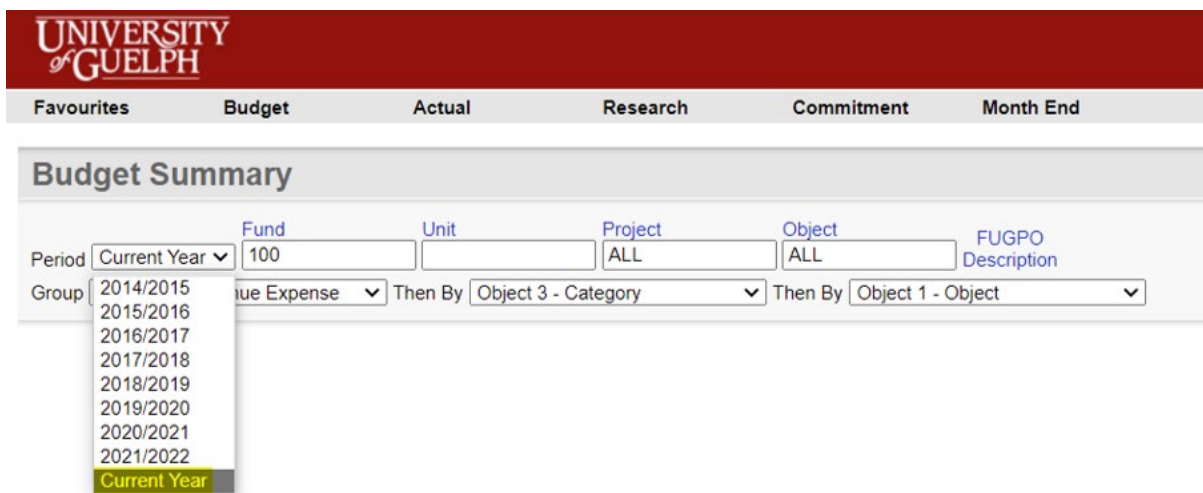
UNIVERSITY of GUELPH

Favourites Budget Actual Research Commitment Month End

Budget Summary

Period Current Year
Fund 100
Unit
Project ALL
Object ALL
FUGPO Description

Group
2014/2015
2015/2016
2016/2017
2017/2018
2018/2019
2019/2020
2020/2021
2021/2022
Current Year

ue Expense Then By Object 3 - Category Then By Object 1 - Object